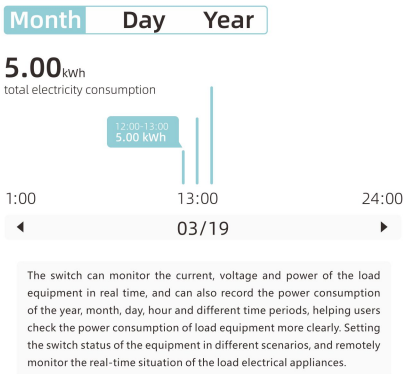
Month Day Year

5.00kWh
total electricity consumption

12:00-13:00
5.00 kWh

1:00 13:00 24:00

◀ 03/19 ▶

The switch can monitor the current, voltage and power of the load equipment in real time, and can also record the power consumption of the year, month, day, hour and different time periods, helping users check the power consumption of load equipment more clearly. Setting the switch status of the equipment in different scenarios, and remotely monitor the real-time situation of the load electrical appliances.